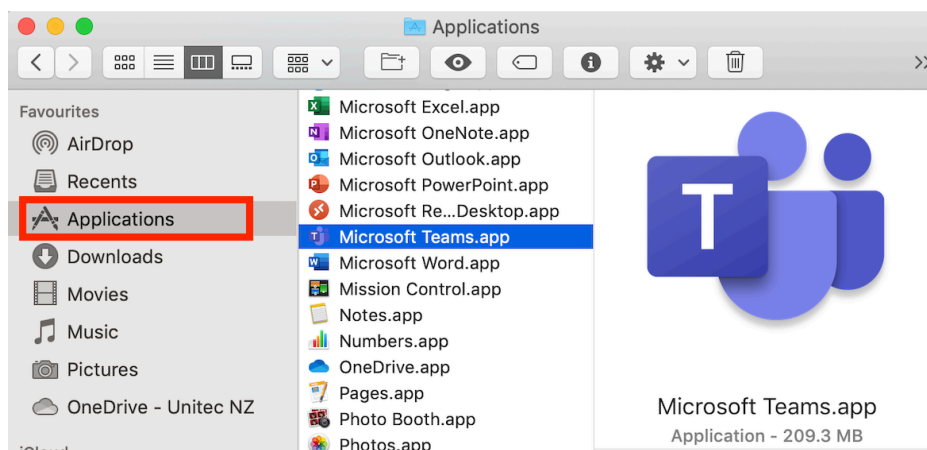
Applications

Favourites
AirDrop
Recents
Applications
Downloads
Movies
Music
Pictures
OneDrive - Unitec NZ
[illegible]

Microsoft Excel.app
Microsoft OneNote.app
Microsoft Outlook.app
Microsoft PowerPoint.app
Microsoft Re...Desktop.app
Microsoft Teams.app
Microsoft Word.app
Mission Control.app
Notes.app
Numbers.app
OneDrive.app
Pages.app
Photo Booth.app
Photos.app

T

Microsoft Teams.app
Application - 209.3 MB